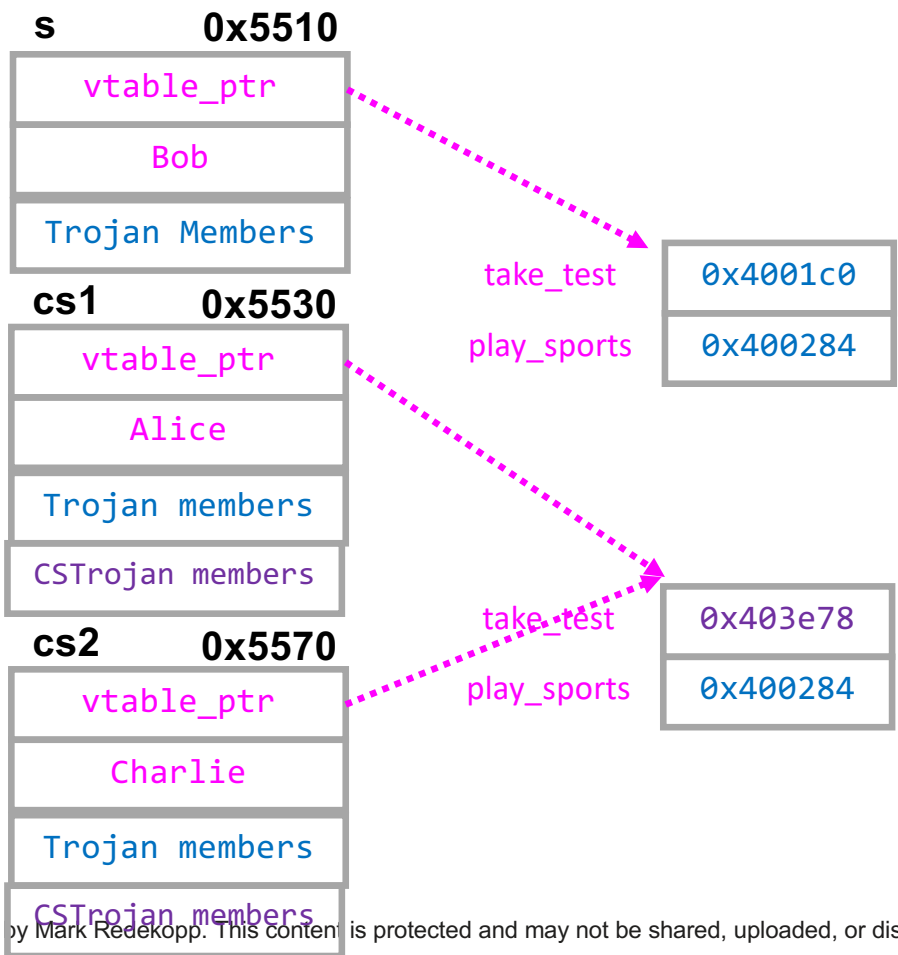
s 0x5510

vtable_ptr

Bob

Trojan Members

take_test 0x4001c0

play_sports 0x400284

cs1 0x5530

vtable_ptr

Alice

Trojan members

CSTrojan members

take_test 0x403e78

play_sports 0x400284

cs2 0x5570

vtable_ptr

Charlie

Trojan members

CSTrojan members

by Mark Redekopp. This content is protected and may not be shared, uploaded, or dis